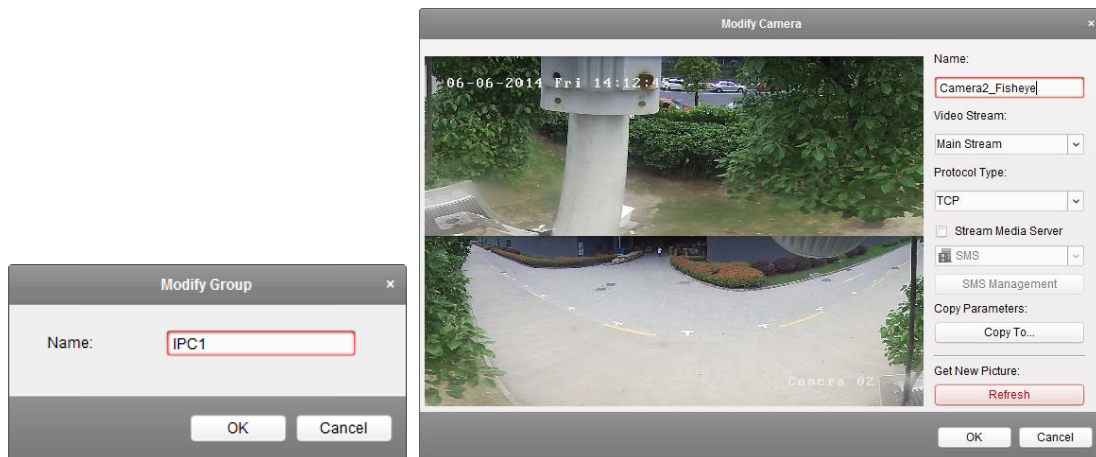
Modify Group ×

Name: IPC1

OK Cancel

Modify Camera ×

06-06-2014 Fri 14:12:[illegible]

Camera 02

Name:
Camera2_Fisheye
Video Stream:
Main Stream
Protocol Type:
TCP
Stream Media Server
SMS
SMS Management
Copy Parameters:
Copy To...
Get New Picture:
Refresh

OK Cancel